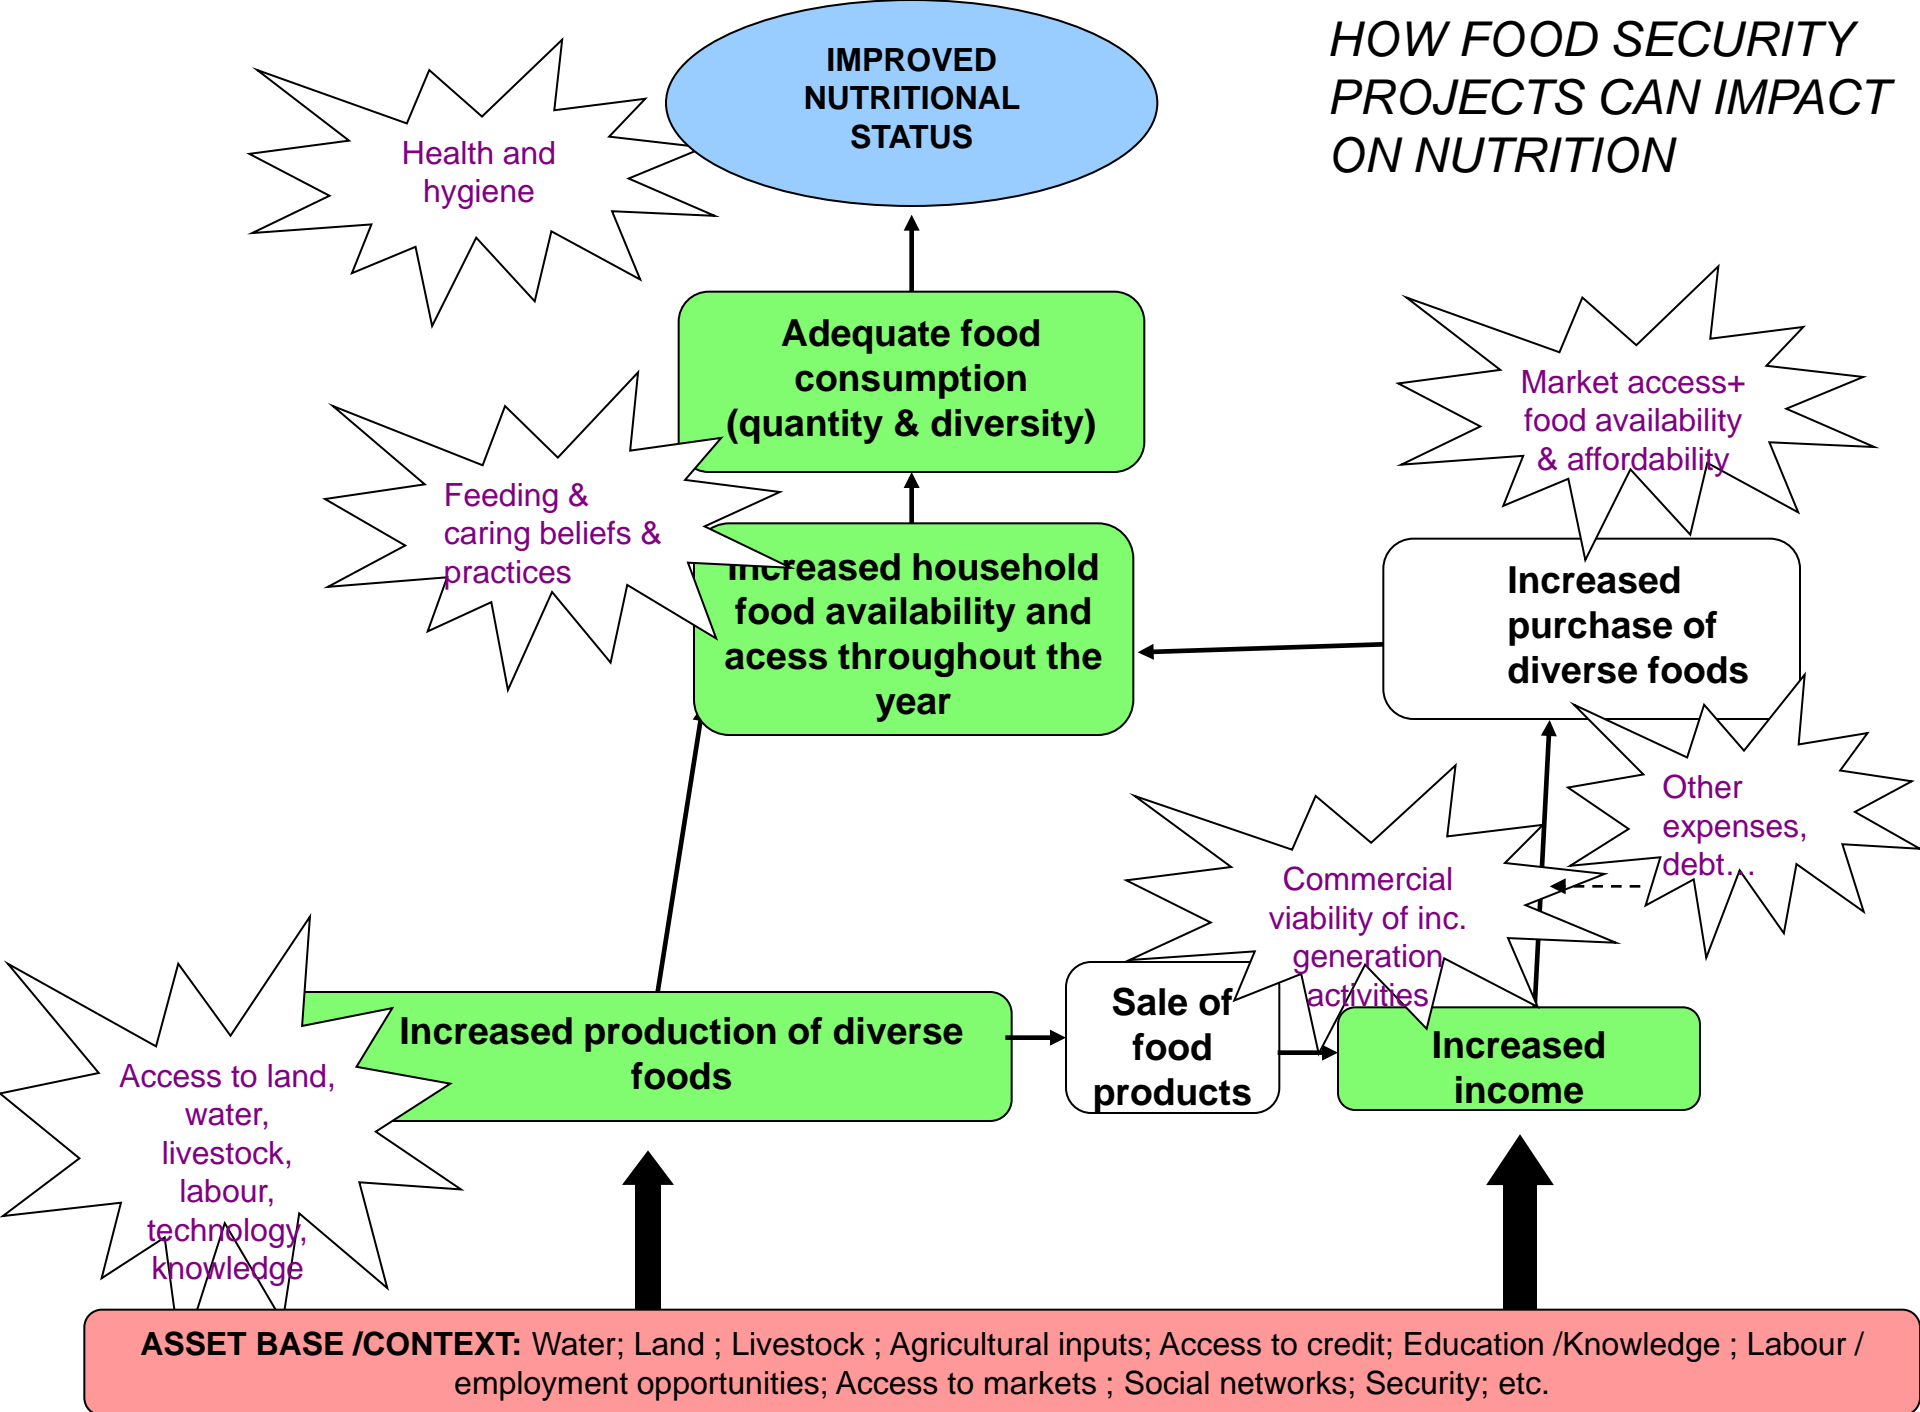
HOW FOOD SECURITY PROJECTS CAN IMPACT ON NUTRITION

IMPROVED NUTRITIONAL STATUS

Health and hygiene

Adequate food consumption (quantity & diversity)

Feeding & caring beliefs & practices

Increased household food availability and acess throughout the year

Market access+ food availability & affordability

Increased purchase of diverse foods

Other expenses, debt…

Commercial viability of inc. generation activities

Access to land, water, livestock, labour, technology, knowledge

Increased production of diverse foods

Sale of food products

Increased income

ASSET BASE /CONTEXT: Water; Land ; Livestock ; Agricultural inputs; Access to credit; Education /Knowledge ; Labour / employment opportunities; Access to markets ; Social networks; Security; etc.